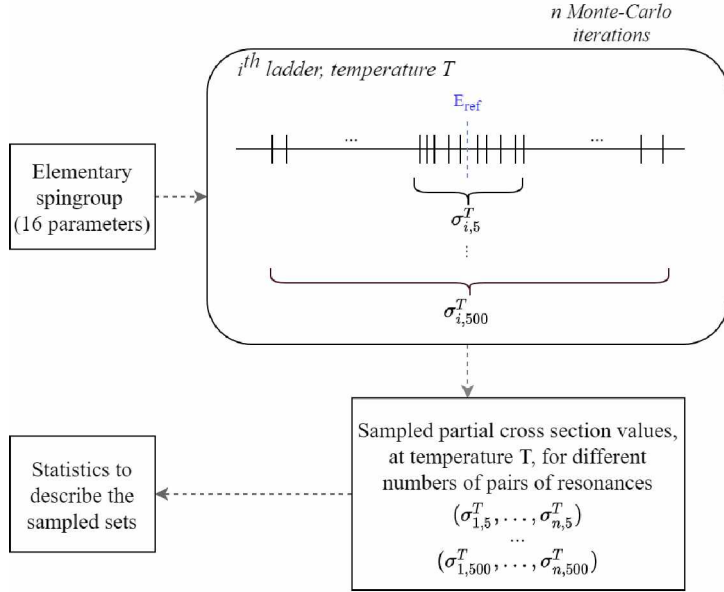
n Monte-Carlo iterations

$i^{th}$ ladder, temperature T

$E_{ref}$

...

...

Elementary spingroup (16 parameters)

$\sigma_{i,5}^{T}$

⋮

$\sigma_{i,500}^{T}$

Sampled partial cross section values, at temperature T, for different numbers of pairs of resonances

$(\sigma_{1,5}^{T}, \ldots, \sigma_{n,5}^{T})$

...

$(\sigma_{1,500}^{T}, \ldots, \sigma_{n,500}^{T})$

Statistics to describe the sampled sets